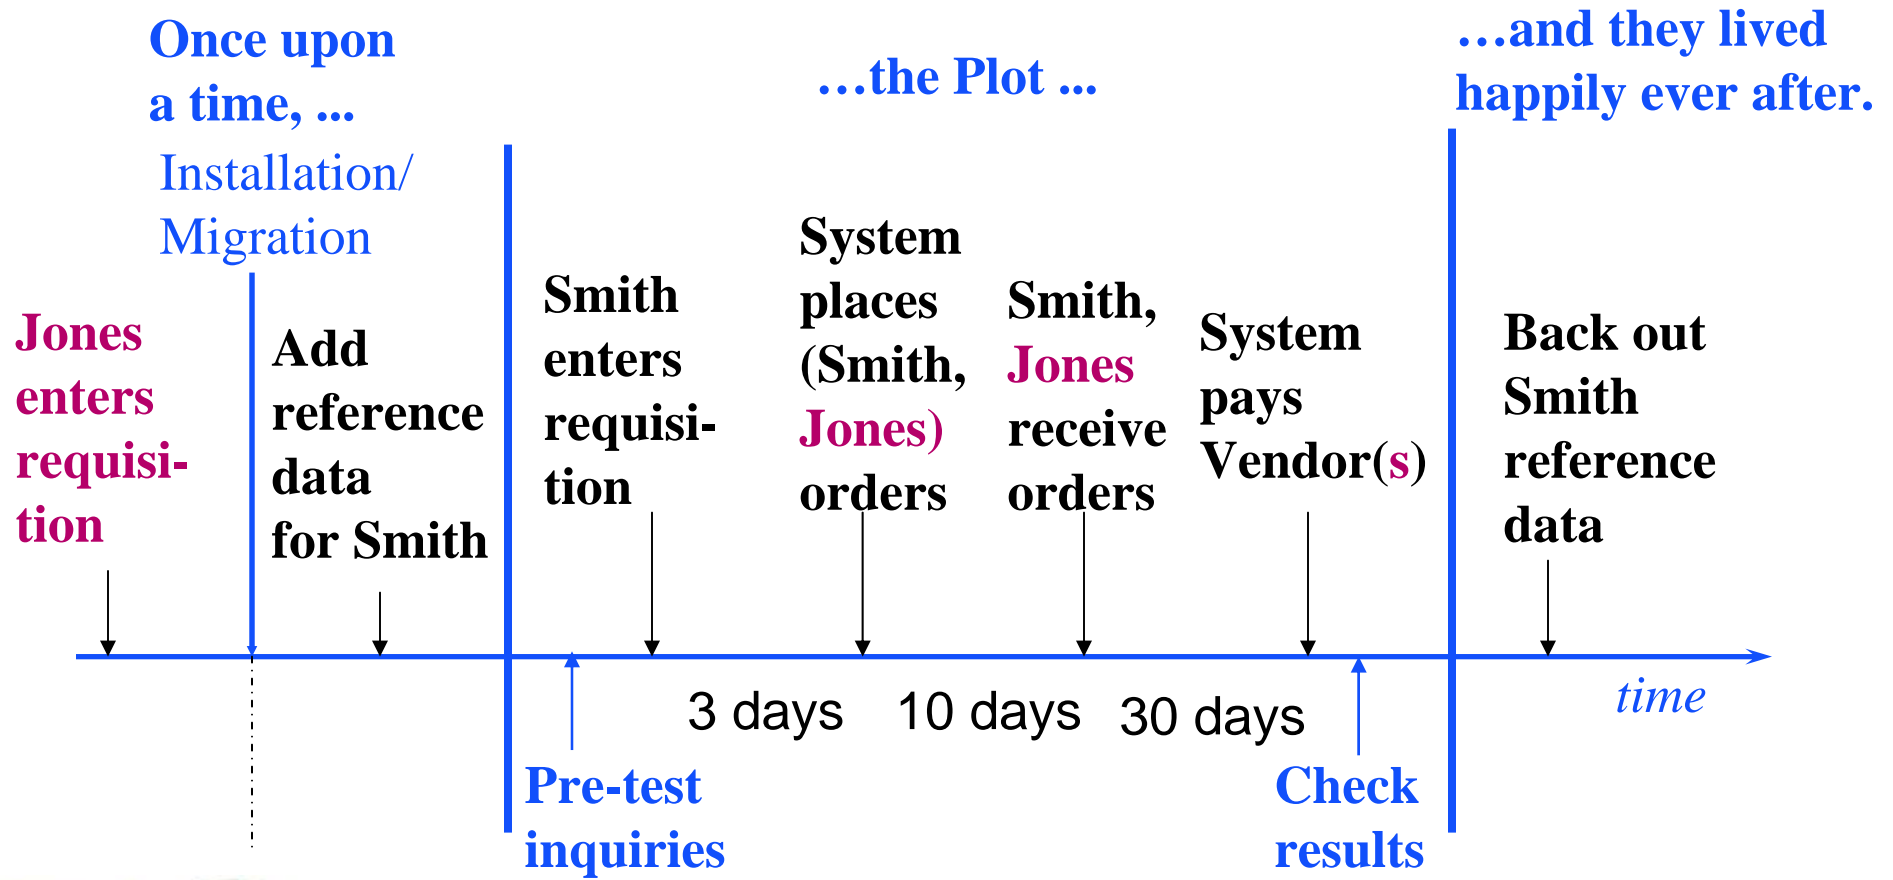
Once upon a time, ...

…the Plot ...

…and they lived happily ever after.

Installation/ Migration

Jones enters requisition

Add reference data for Smith

Smith enters requisition

System places (Smith, Jones) orders

Smith, Jones receive orders

System pays Vendor(s)

Back out Smith reference data

3 days

10 days

30 days

time

Pre-test inquiries

Check results